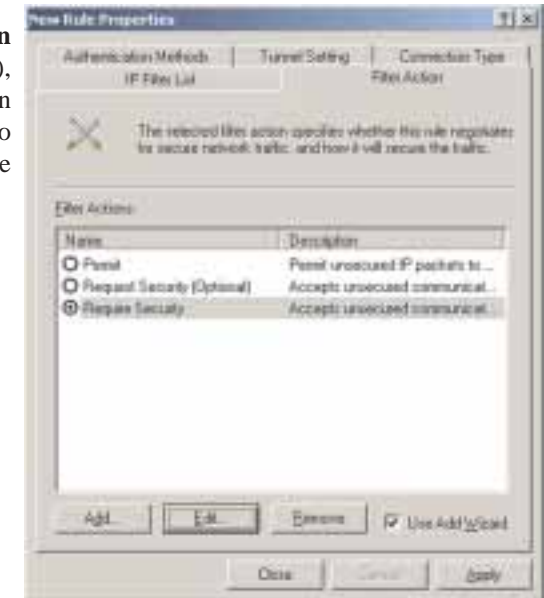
n
),
n
o
e

New Rule Properties

Authentication Methods | Tunnel Setting | Connection Type
IP Filter List | Filter Action

The selected filter action specifies whether this rule negotiates for secure network traffic, and how it will secure the traffic.

Filter Actions:

| Name | Description |
|---|---|
| Permit | Permit unsecured IP packets to... |
| Request Security (Optional) | Accepts unsecured communicat... |
| Require Security | Accepts unsecured communicat... |

Add... | Edit... | Remove | Use Add Wizard

Close | Cancel | Apply